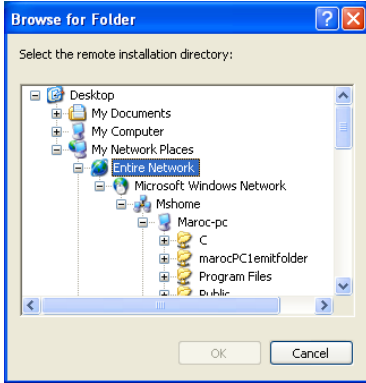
Browse for Folder

Select the remote installation directory:

Desktop
My Documents
My Computer
My Network Places
Entire Network
Microsoft Windows Network
Mshome
Maroc-pc
C
marocPC1emitfolder
Program Files
Public

OK
Cancel